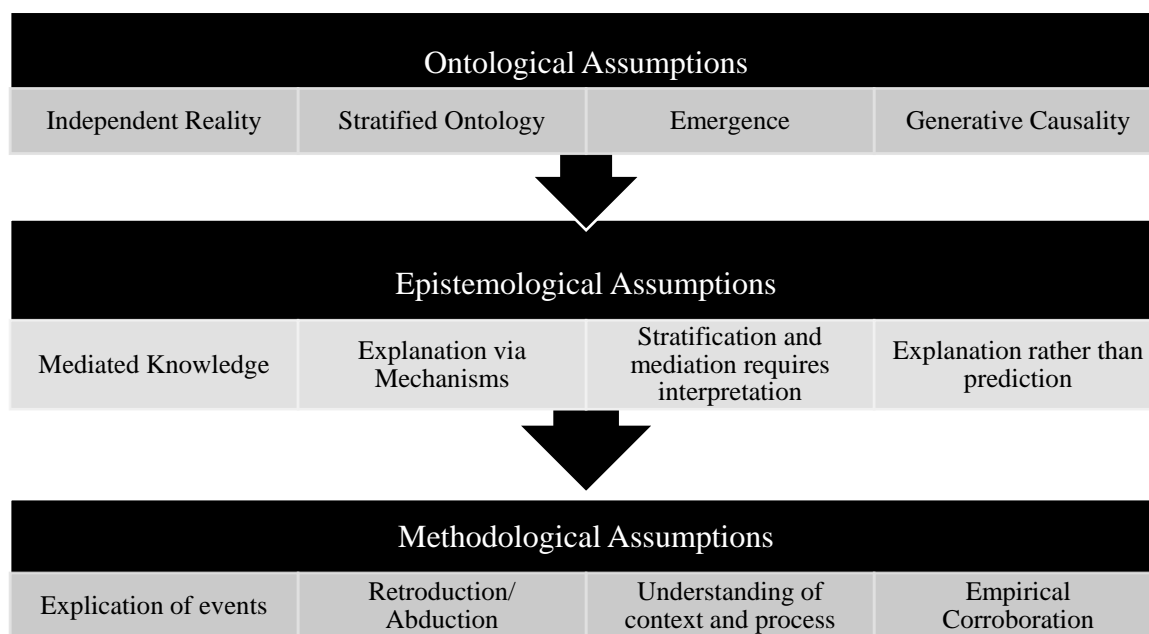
Ontological Assumptions

Independent Reality

Stratified Ontology

Emergence

Generative Causality

Epistemological Assumptions

Mediated Knowledge

Explanation via Mechanisms

Stratification and mediation requires interpretation

Explanation rather than prediction

Methodological Assumptions

Explication of events

Retroduction/ Abduction

Understanding of context and process

Empirical Corroboration